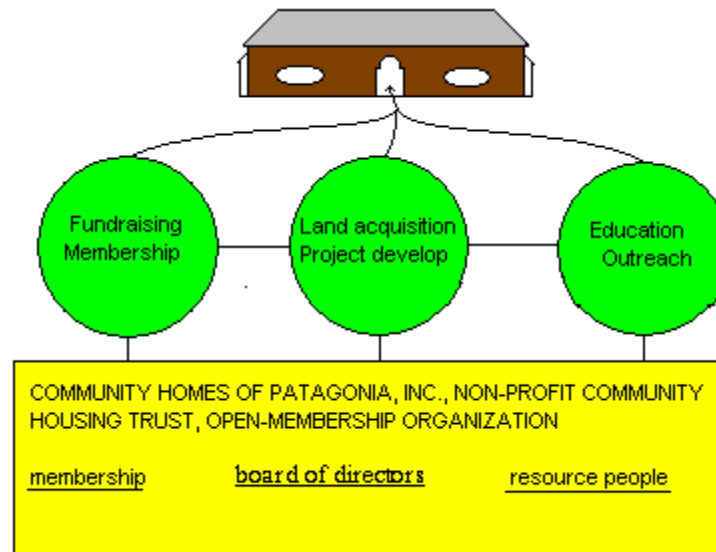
Fundraising
Membership

Land acquisition
Project develop

Education
Outreach

COMMUNITY HOMES OF PATAGONIA, INC., NON-PROFIT COMMUNITY HOUSING TRUST, OPEN-MEMBERSHIP ORGANIZATION

membership

board of directors

resource people